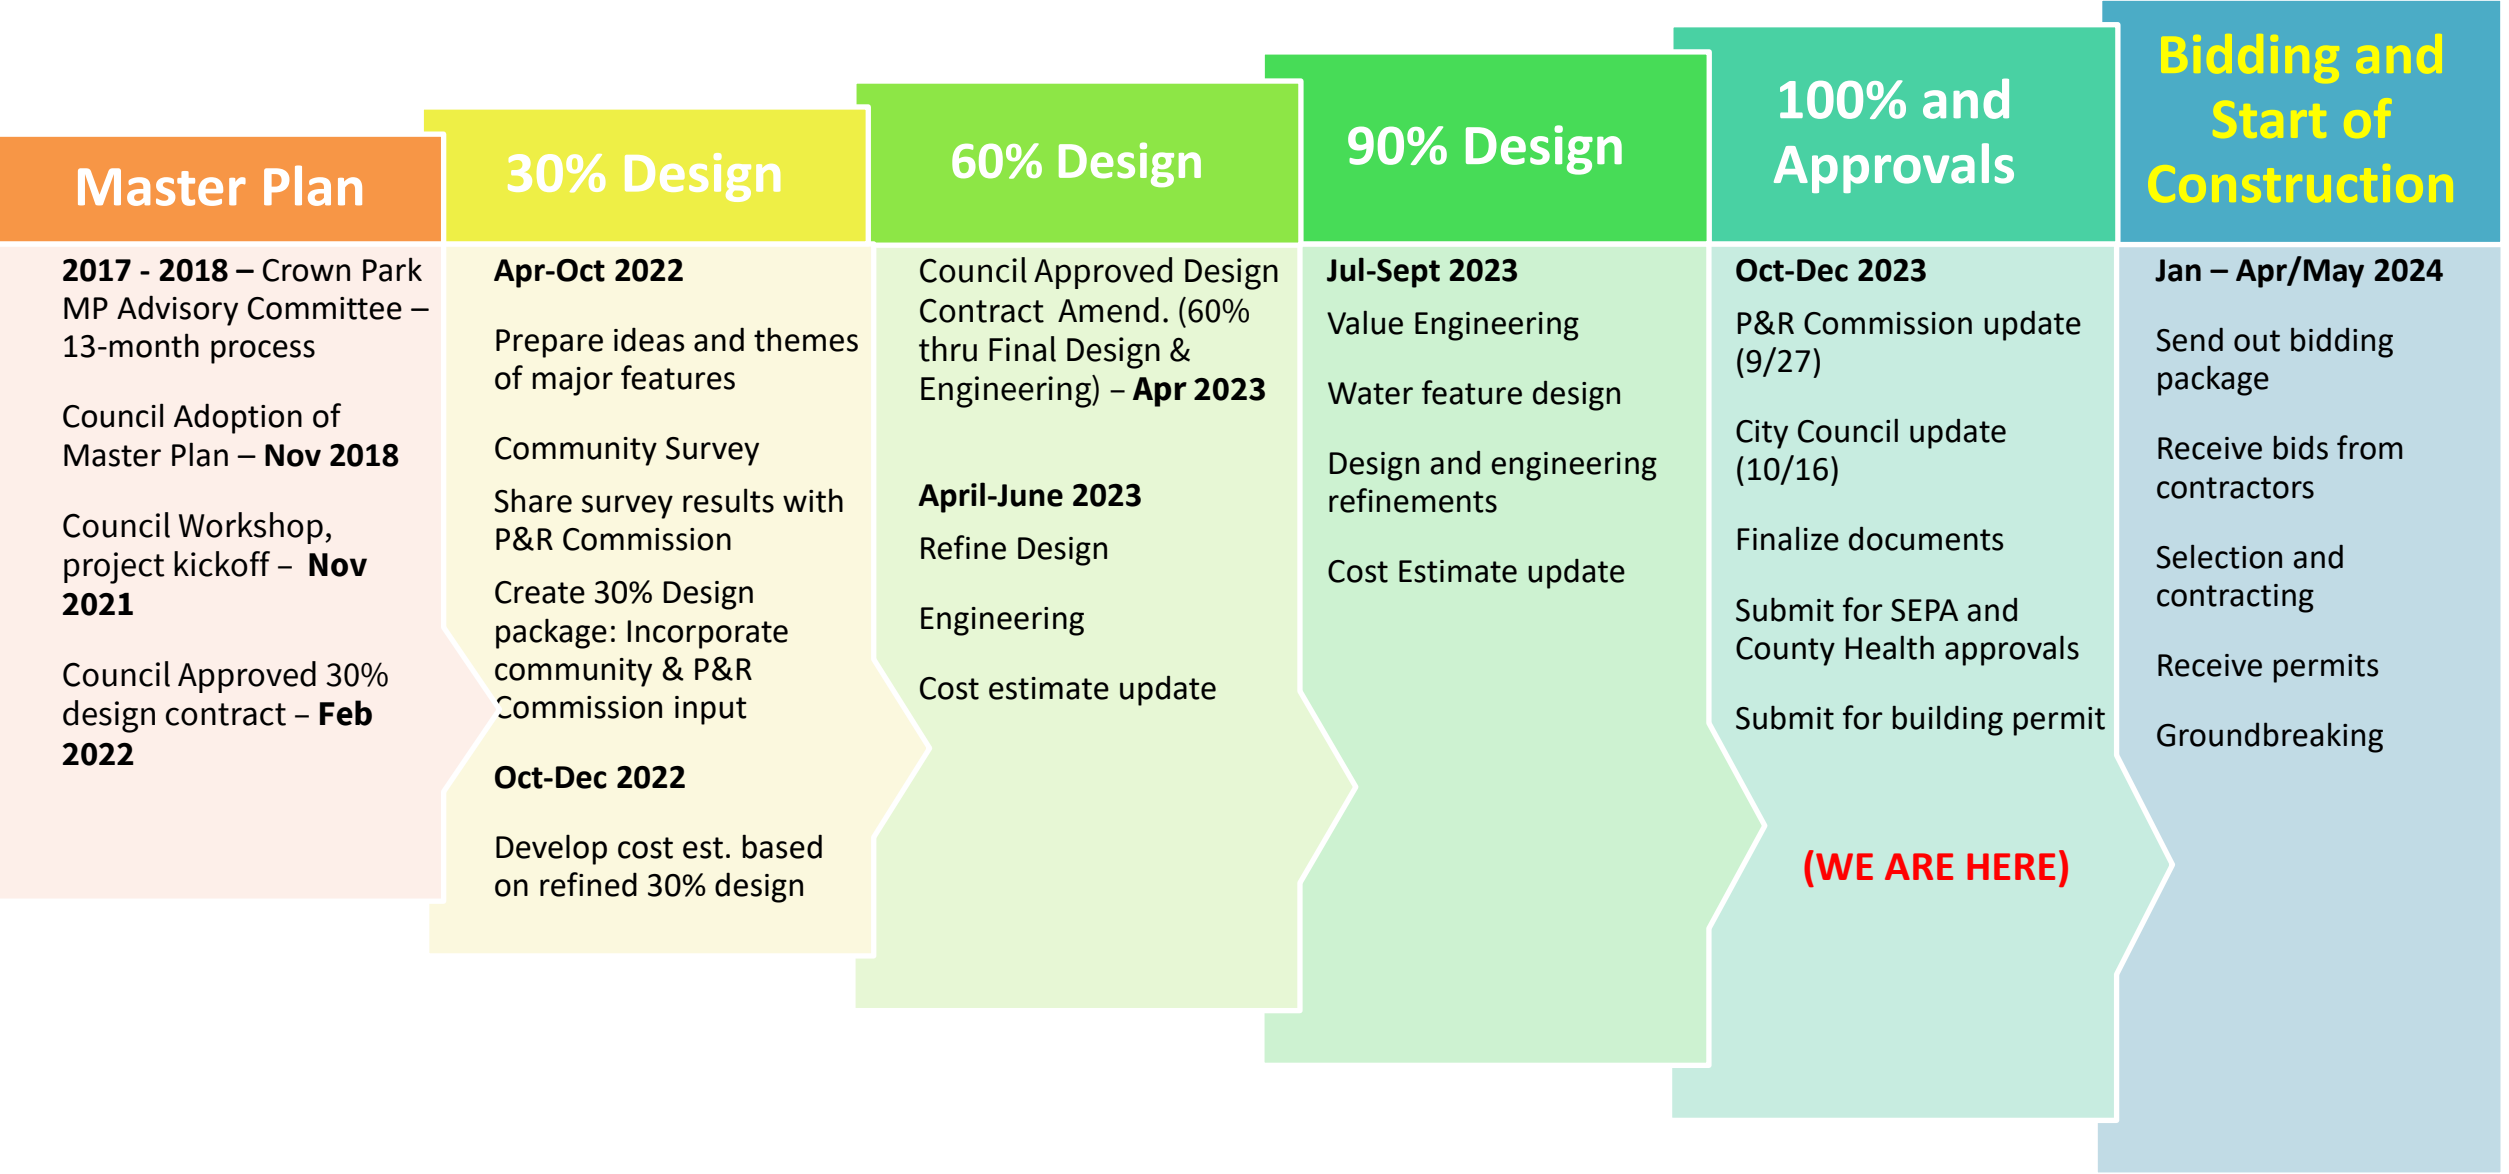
Master Plan

2017 - 2018 – Crown Park MP Advisory Committee – 13-month process

Council Adoption of Master Plan – Nov 2018

Council Workshop, project kickoff – Nov 2021

Council Approved 30% design contract – Feb 2022

30% Design

Apr-Oct 2022

Prepare ideas and themes of major features

Community Survey

Share survey results with P&R Commission

Create 30% Design package: Incorporate community & P&R Commission input

Oct-Dec 2022

Develop cost est. based on refined 30% design

60% Design

Council Approved Design Contract Amend. (60% thru Final Design & Engineering) – Apr 2023

April-June 2023

Refine Design

Engineering

Cost estimate update

90% Design

Jul-Sept 2023

Value Engineering

Water feature design

Design and engineering refinements

Cost Estimate update

100% and Approvals

Oct-Dec 2023

P&R Commission update (9/27)

City Council update (10/16)

Finalize documents

Submit for SEPA and County Health approvals

Submit for building permit

(WE ARE HERE)

Bidding and Start of Construction

Jan – Apr/May 2024

Send out bidding package

Receive bids from contractors

Selection and contracting

Receive permits

Groundbreaking